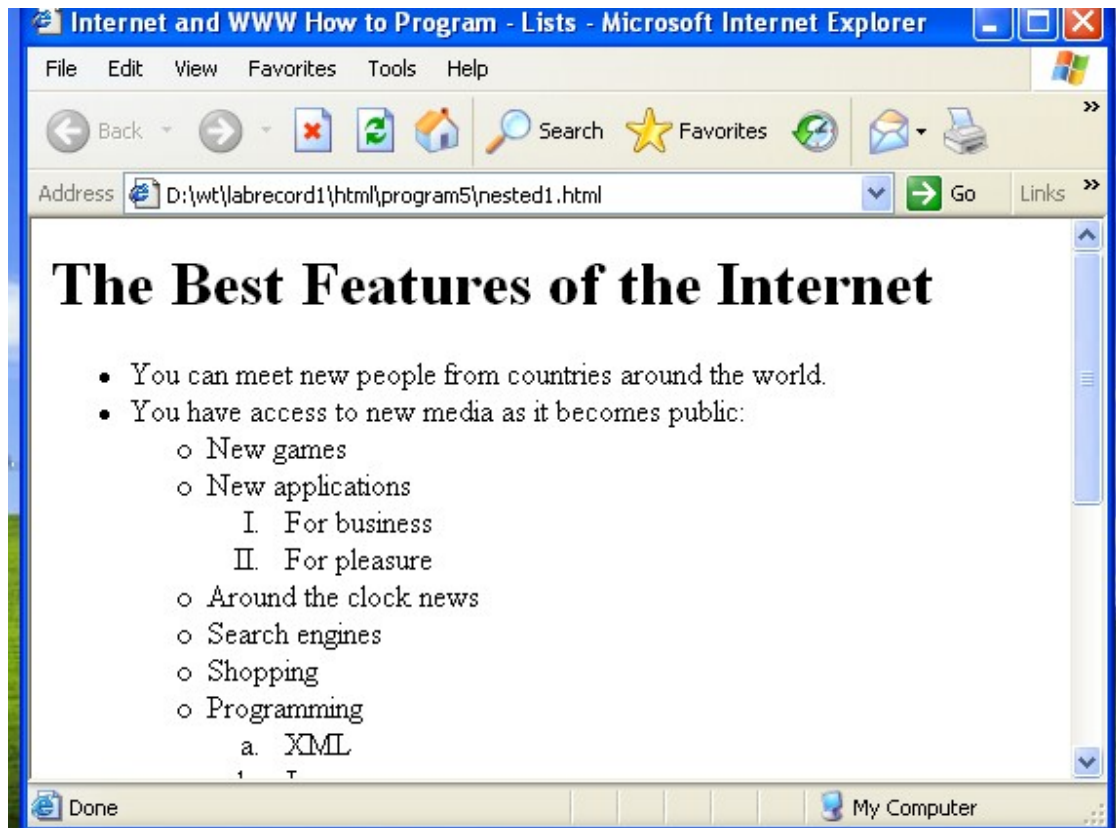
Internet and WWW How to Program - Lists - Microsoft Internet Explorer

File Edit View Favorites Tools Help

Back Search Favorites

Address D:\wt\labrecord1\html\program5\nested1.html Go Links

# The Best Features of the Internet

- You can meet new people from countries around the world.
- You have access to new media as it becomes public:
  - New games
  - New applications
    - I. For business
    - II. For pleasure
  - Around the clock news
  - Search engines
  - Shopping
  - Programming
    - a. XML
    - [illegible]

Done My Computer